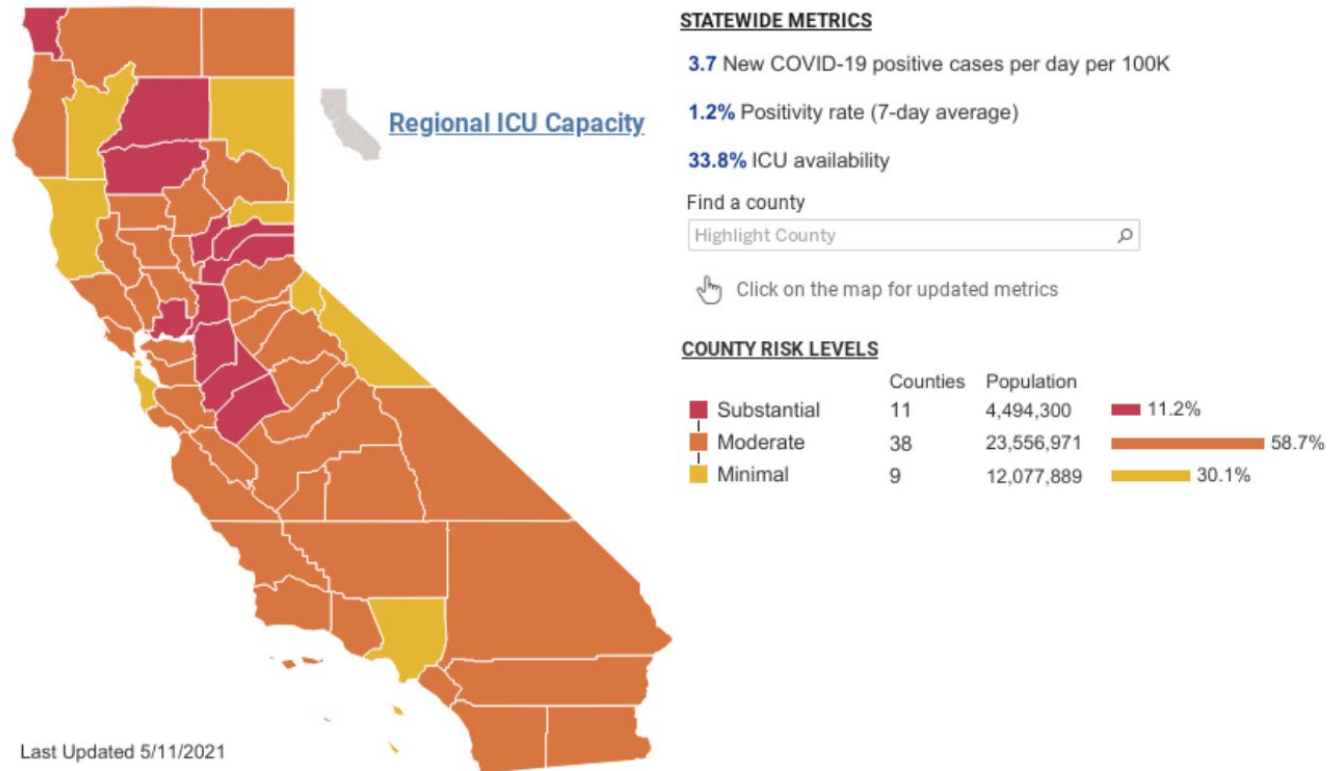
Regional ICU Capacity

STATEWIDE METRICS

3.7 New COVID-19 positive cases per day per 100K

1.2% Positivity rate (7-day average)

33.8% ICU availability

Find a county

Highlight County

Click on the map for updated metrics

COUNTY RISK LEVELS

| | Counties | Population | |
|---|---|---|---|
| Substantial | 11 | 4,494,300 | 11.2% |
| Moderate | 38 | 23,556,971 | 58.7% |
| Minimal | 9 | 12,077,889 | 30.1% |

Last Updated 5/11/2021